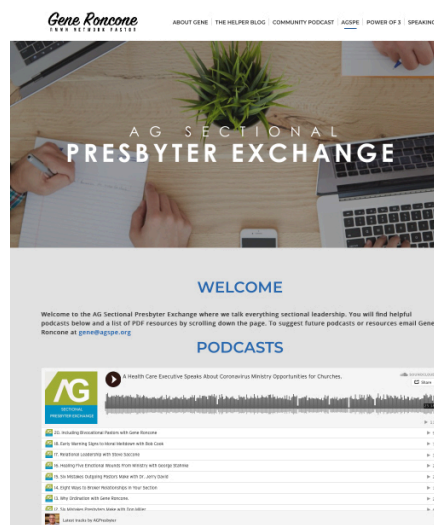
Gene Roncone
TOWN NETWORK PASTOR

ABOUT GENE | THE HELPER BLOG | COMMUNITY PODCAST | AGSPE | POWER OF 3 | SPEAKING

AG SECTIONAL
PRESBYTER EXCHANGE

WELCOME

Welcome to the AG Sectional Presbyter Exchange where we talk everything sectional leadership. You will find helpful podcasts below and a list of PDF resources by scrolling down the page. To suggest future podcasts or resources email Gene Roncone at gene@agspe.org

PODCASTS

AG
SECTIONAL PRESBYTER EXCHANGE

A Health Care Executive Speaks About Coronavirus Ministry Opportunities for Churches.

Share

20. Including Bivocational Pastors with Gene Roncone
19. Early Warning Signs to Moral Meltdown with Rob Cook
18. Relational Leadership with Steve Succoni
17. Healing The Emotional Wounds From Ministry with George Stathias
16. Six Mistakes Outgoing Pastors Make with Dr. Jerry David
15. Eight Ways to Broker Relationships in Your Section
13. Why Ordination with Gene Roncone.
12. Six Mistakes Presbyters Make with Jim Mihm

Latest tracks by AGPresbyter